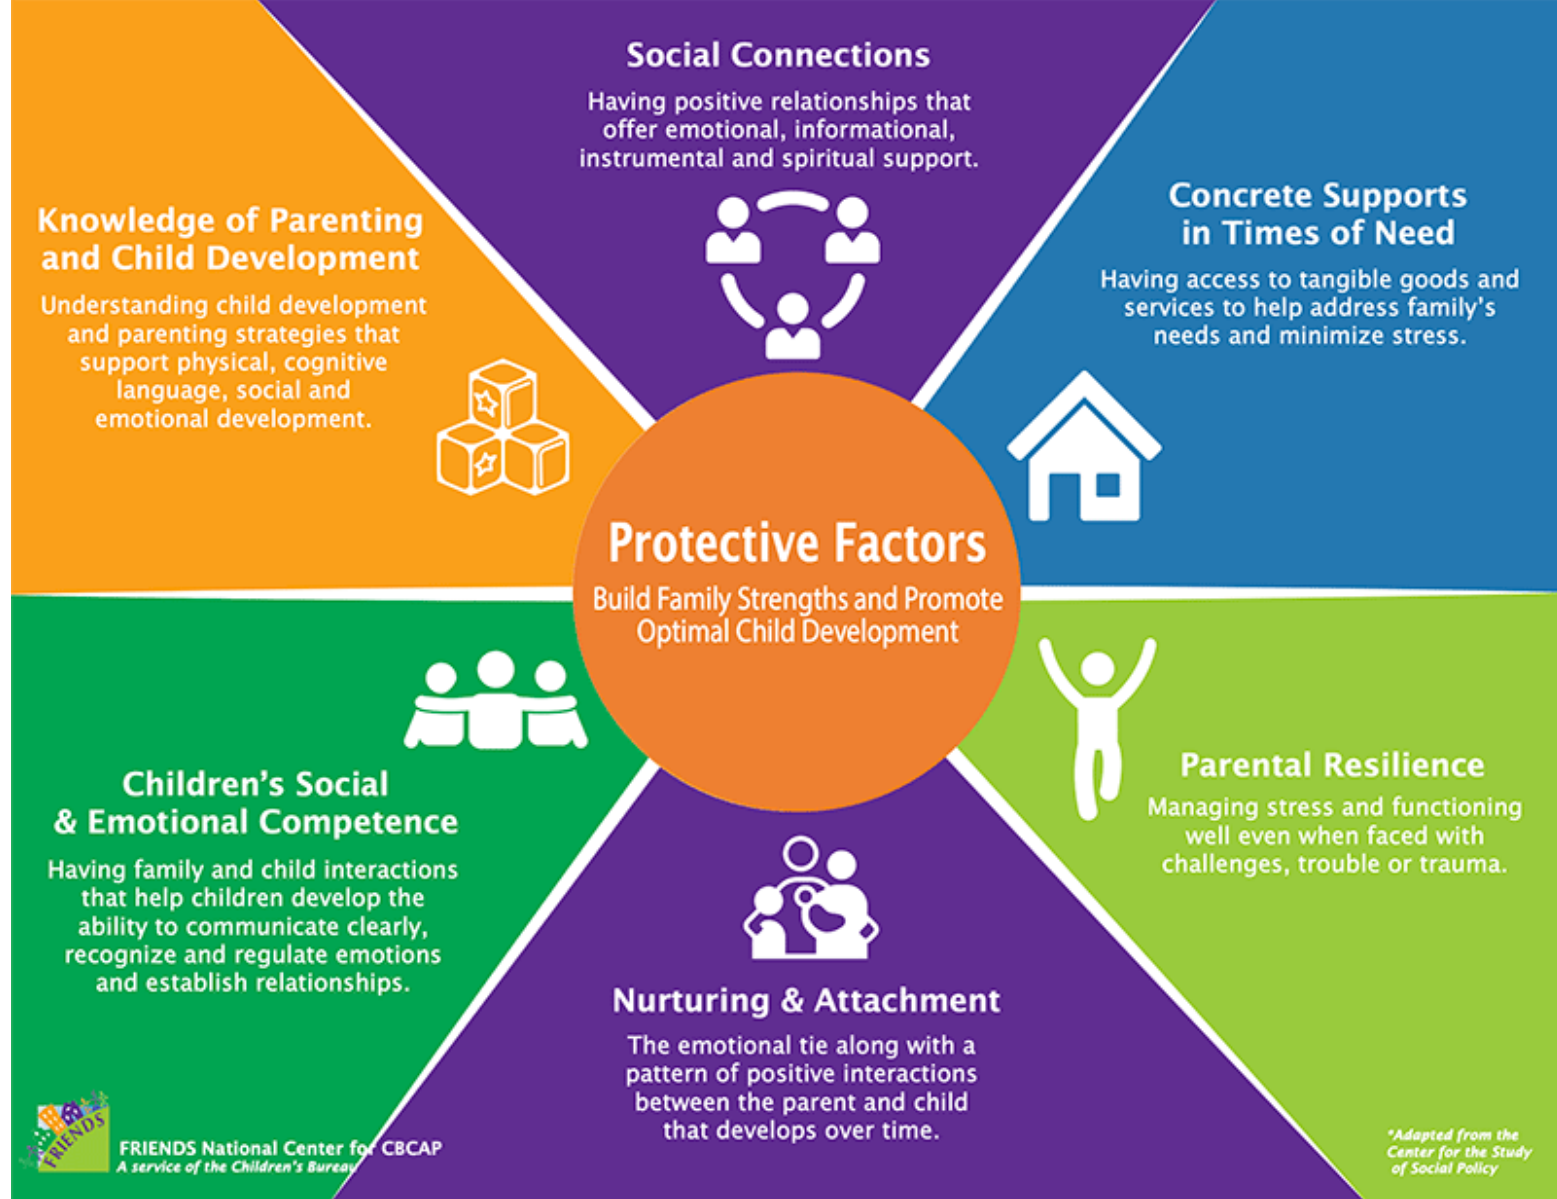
Social Connections

Having positive relationships that offer emotional, informational, instrumental and spiritual support.

Knowledge of Parenting and Child Development

Understanding child development and parenting strategies that support physical, cognitive language, social and emotional development.

Concrete Supports in Times of Need

Having access to tangible goods and services to help address family's needs and minimize stress.

Protective Factors

Build Family Strengths and Promote Optimal Child Development

Children's Social & Emotional Competence

Having family and child interactions that help children develop the ability to communicate clearly, recognize and regulate emotions and establish relationships.

Parental Resilience

Managing stress and functioning well even when faced with challenges, trouble or trauma.

Nurturing & Attachment

The emotional tie along with a pattern of positive interactions between the parent and child that develops over time.

FRIENDS

FRIENDS National Center for CBCAP
A service of the Children's Bureau

*Adapted from the Center for the Study of Social Policy